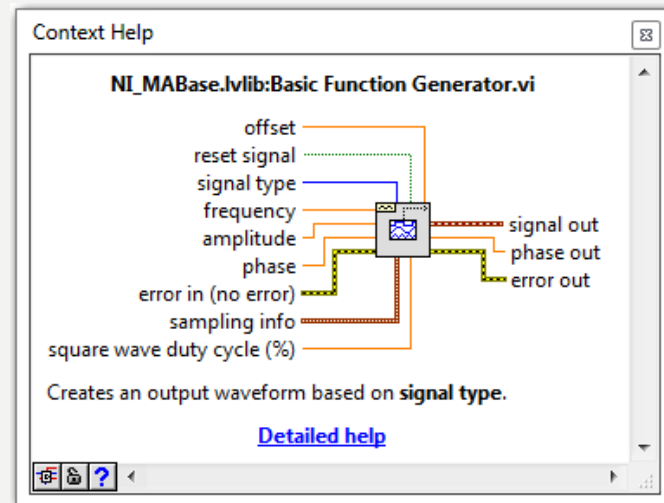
Context Help

NI_MABase.lvlib:Basic Function Generator.vi

offset
reset signal
signal type
frequency
amplitude
phase
error in (no error)
sampling info
square wave duty cycle (%)

signal out
phase out
error out

Creates an output waveform based on **signal type**.

Detailed help

?